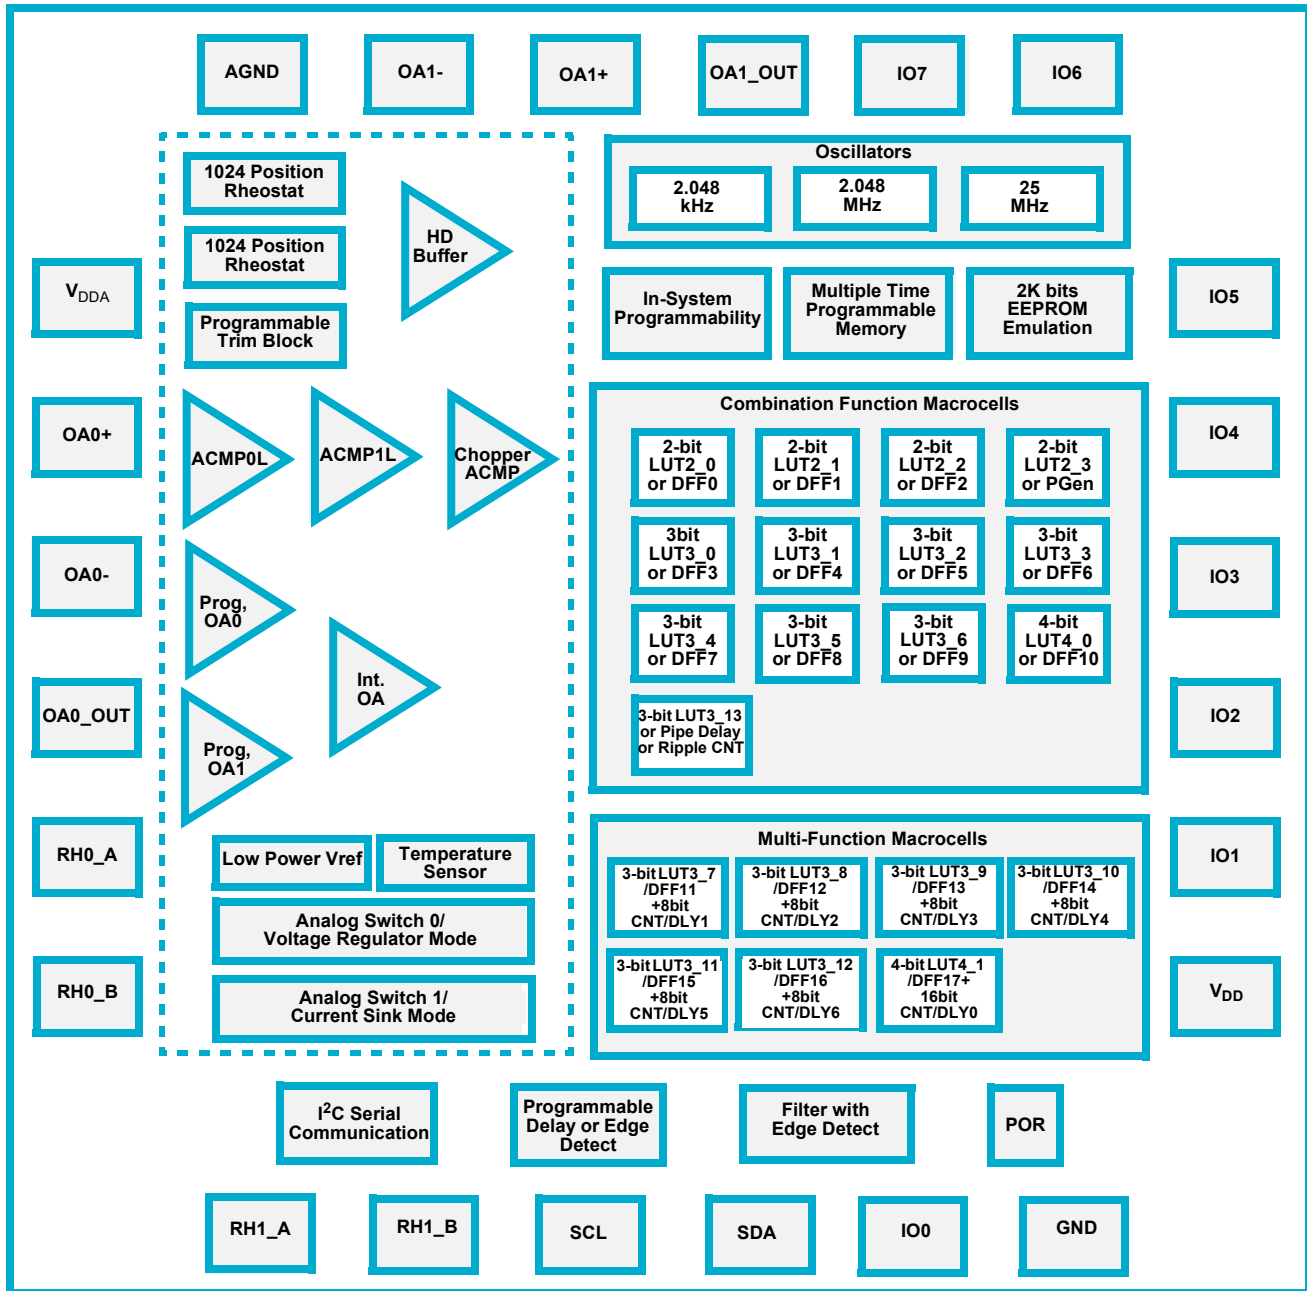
AGND
OA1-
OA1+
OA1_OUT
IO7
IO6

1024 Position Rheostat
1024 Position Rheostat
HD Buffer
Programmable Trim Block

Oscillators
2.048 kHz
2.048 MHz
25 MHz

In-System Programmability
Multiple Time Programmable Memory
2K bits EEPROM Emulation

$V_{DDA}$
IO5

OA0+
IO4
ACMP0L
ACMP1L
Chopper ACMP

Combination Function Macrocells
2-bit LUT2_0 or DFF0
2-bit LUT2_1 or DFF1
2-bit LUT2_2 or DFF2
2-bit LUT2_3 or PGen
3bit LUT3_0 or DFF3
3-bit LUT3_1 or DFF4
3-bit LUT3_2 or DFF5
3-bit LUT3_3 or DFF6
3-bit LUT3_4 or DFF7
3-bit LUT3_5 or DFF8
3-bit LUT3_6 or DFF9
4-bit LUT4_0 or DFF10
3-bit LUT3_13 or Pipe Delay or Ripple CNT

OA0-
IO3
Prog, OA0
Int. OA
OA0_OUT
IO2
Prog, OA1

RH0_A
IO1
Low Power Vref
Temperature Sensor
Analog Switch 0/ Voltage Regulator Mode
Analog Switch 1/ Current Sink Mode

Multi-Function Macrocells
3-bit LUT3_7 /DFF11 +8bit CNT/DLY1
3-bit LUT3_8 /DFF12 +8bit CNT/DLY2
3-bit LUT3_9 /DFF13 +8bit CNT/DLY3
3-bit LUT3_10 /DFF14 +8bit CNT/DLY4
3-bit LUT3_11 /DFF15 +8bit CNT/DLY5
3-bit LUT3_12 /DFF16 +8bit CNT/DLY6
4-bit LUT4_1 /DFF17+ 16bit CNT/DLY0

RH0_B
$V_{DD}$

I$^2$C Serial Communication
Programmable Delay or Edge Detect
Filter with Edge Detect
POR

RH1_A
RH1_B
SCL
SDA
IO0
GND